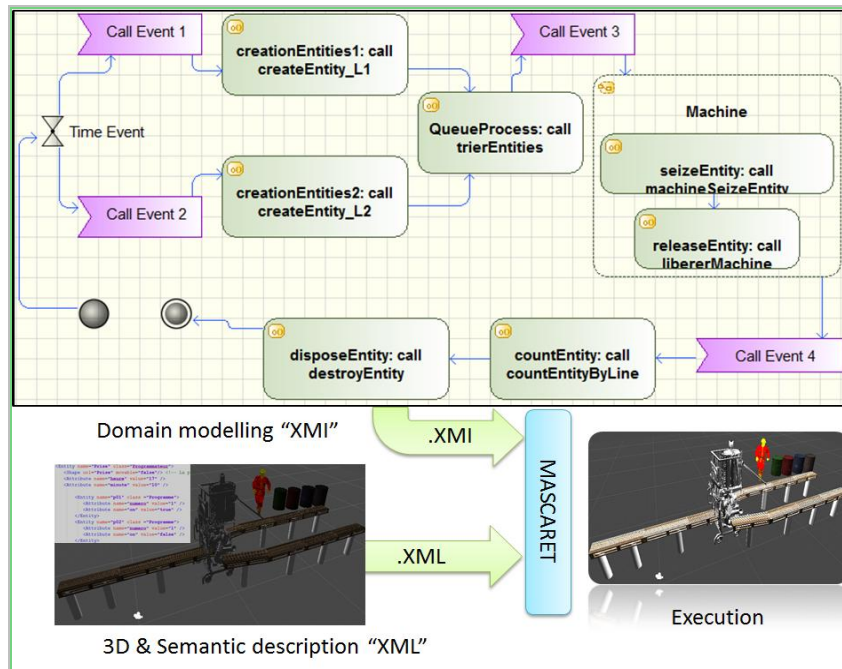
Call Event 1

creationEntities1: call createEntity_L1

Call Event 3

Time Event

QueueProcess: call trierEntities

Machine

seizeEntity: call machineSeizeEntity

Call Event 2

creationEntities2: call createEntity_L2

releaseEntity: call libererMachine

disposeEntity: call destroyEntity

countEntity: call countEntityByLine

Call Event 4

Domain modelling “XMI”

.XMI

MASCARET

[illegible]

.XML

Execution

3D & Semantic description “XML”